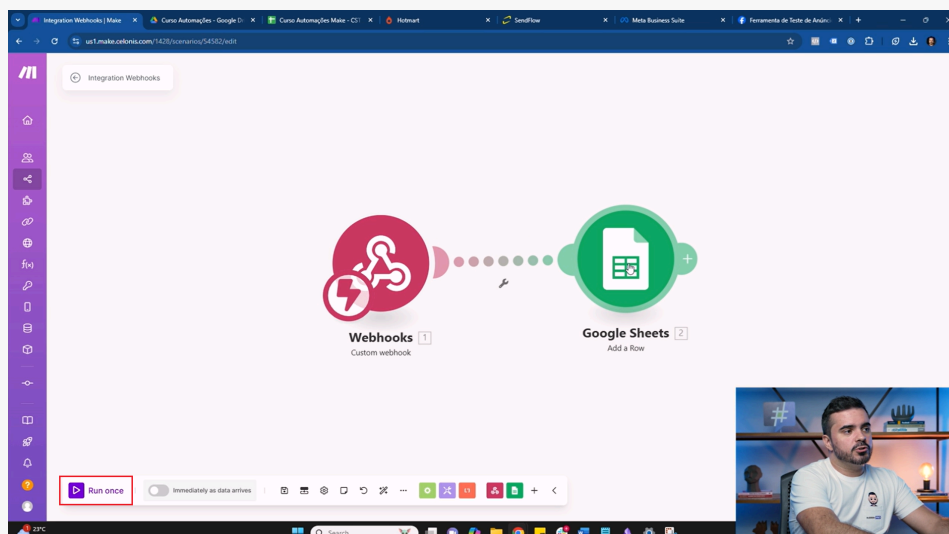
Integration Webhooks | Make
Curso Automações - Google D
Curso Automações Make - CST
Hotmart
SendFlow
Meta Business Suite
Ferramenta de Teste de Anúnc
us1.make.celonis.com/1428/scenarios/54582/edit

Integration Webhooks

Webhooks 1
Custom webhook

Google Sheets 2
Add a Row

Run once
Immediately as data arrives

23°C
Search